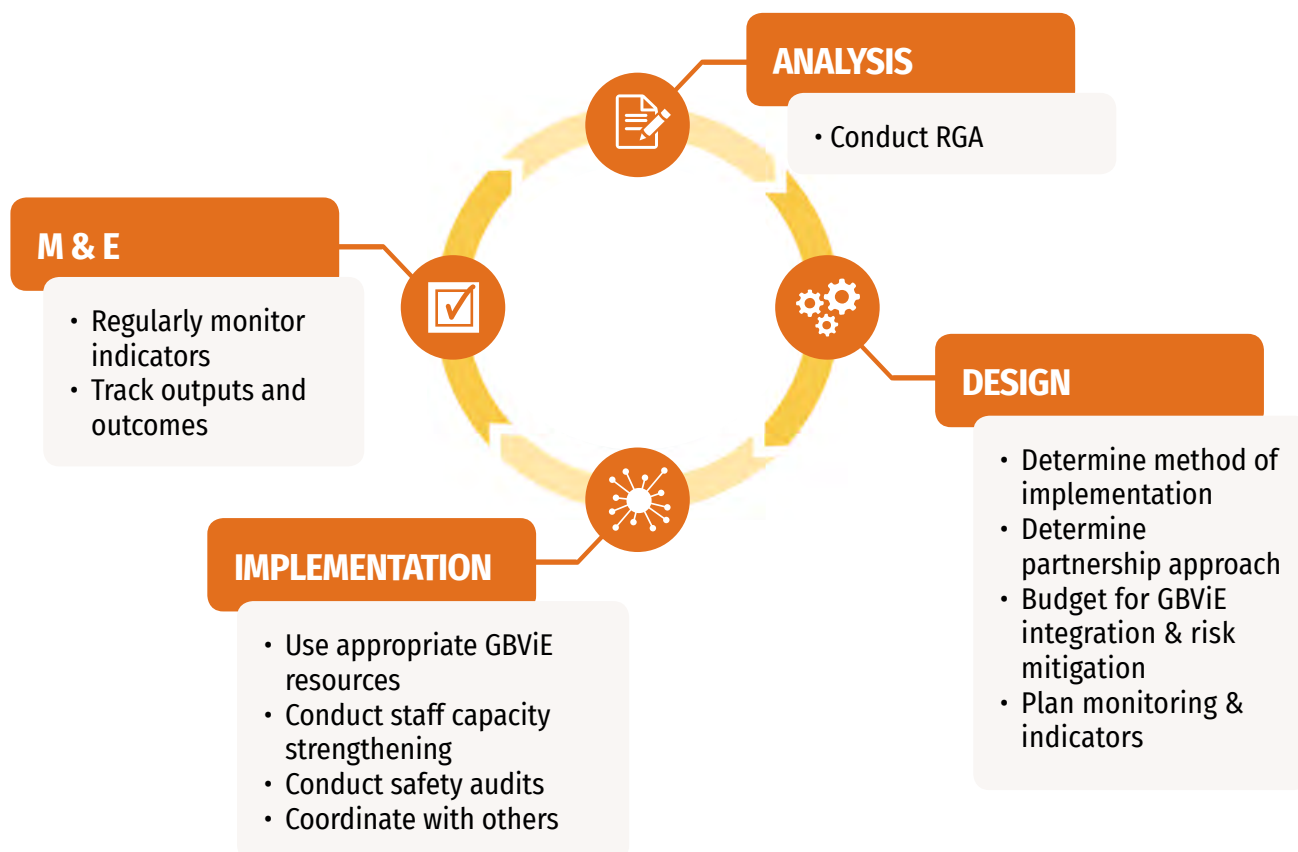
ANALYSIS

• Conduct RGA

DESIGN

• Determine method of implementation
• Determine partnership approach
• Budget for GBViE integration & risk mitigation
• Plan monitoring & indicators

IMPLEMENTATION

• Use appropriate GBViE resources
• Conduct staff capacity strengthening
• Conduct safety audits
• Coordinate with others

M & E

• Regularly monitor indicators
• Track outputs and outcomes